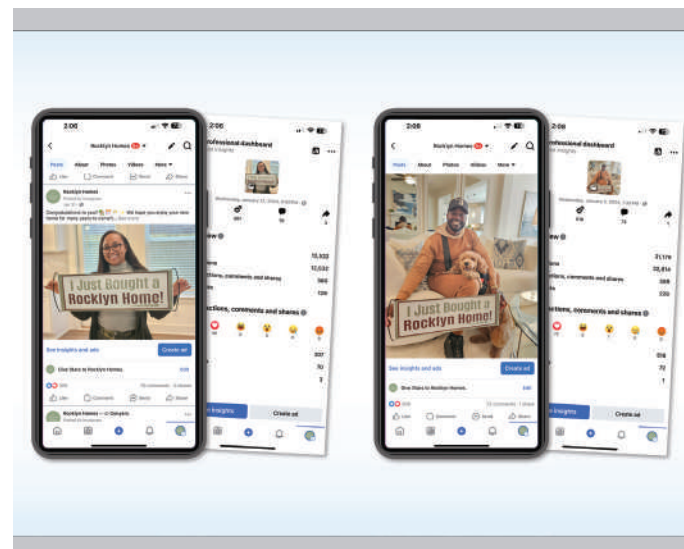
2:06

Rocklyn Homes

Posts About Photos Videos More

Like Comment Send Share

Rocklyn Homes

Congratulations to you!! We hope you enjoy your new home for many years to come!! ...See more

I Just Bought a Rocklyn Home!

See insights and ads

Create ad

Give Stars to Rocklyn Homes.

Like Comment Send Share

Rocklyn Homes — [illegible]

Professional dashboard

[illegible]

15,932

12,032

366

126

actions, comments and shares

207

70

3

Insights

Create ad

2:06

Rocklyn Homes

Posts About Photos Videos More

I Just Bought a Rocklyn Home!

See insights and ads

Create ad

Give Stars to Rocklyn Homes.

Like Comment Send Share

Professional dashboard

31,119

28,814

388

220

actions, comments and shares

616

72

1

Insights

Create ad